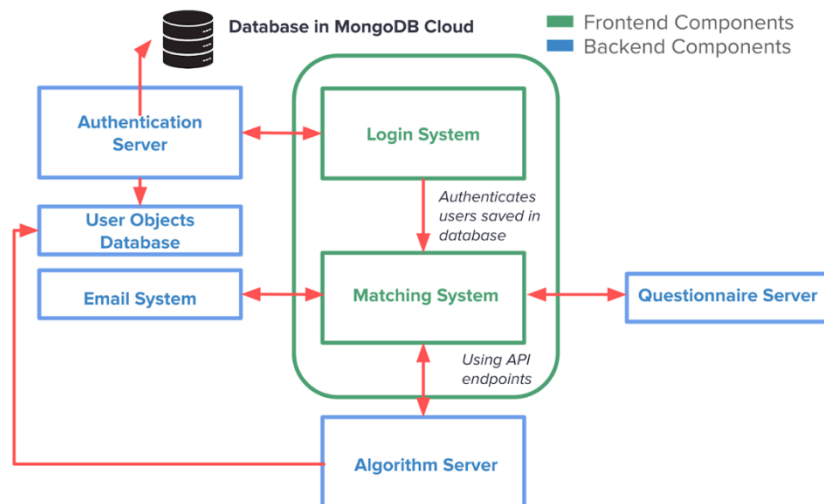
Database in MongoDB Cloud

Frontend Components
Backend Components

Authentication Server

Login System

Authenticates users saved in database

User Objects Database

Email System

Matching System

Questionnaire Server

Using API endpoints

Algorithm Server